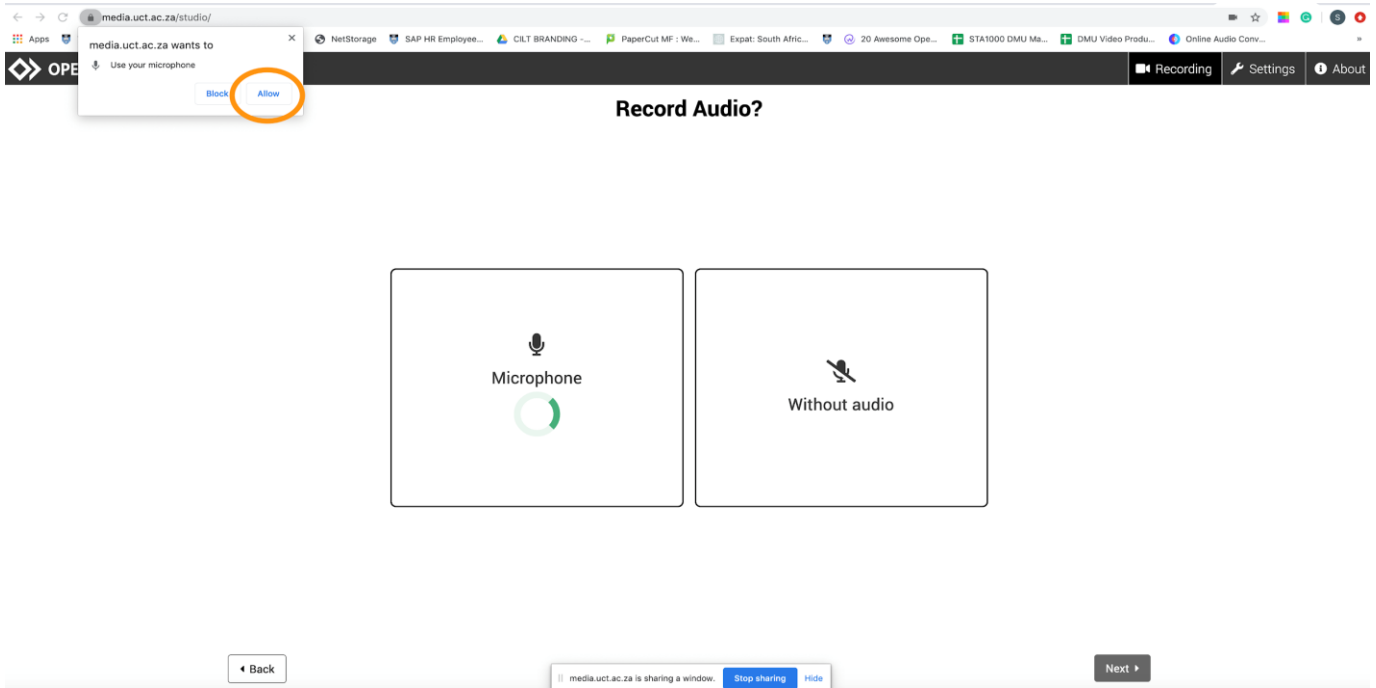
media.uct.ac.za/studio/

Apps

media.uct.ac.za wants to

Use your microphone

Block Allow

NetStorage SAP HR Employee... CILT BRANDING -... PaperCut MF : We... Expat: South Afric... 20 Awesome Ope... STA1000 DMU Ma... DMU Video Produ... Online Audio Conv...

OPE

Recording Settings About

Record Audio?

Microphone

Without audio

Back

media.uct.ac.za is sharing a window. Stop sharing Hide

Next